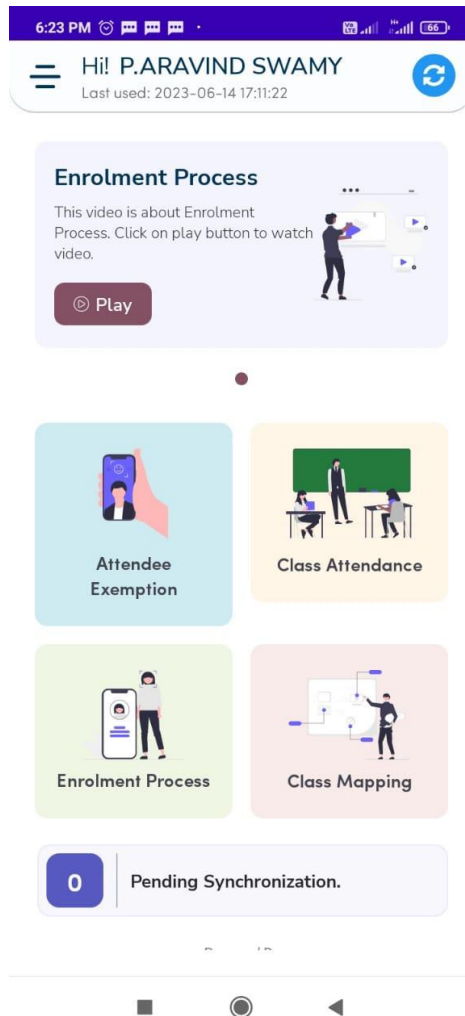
6:23 PM

66

Hi! P.ARAVIND SWAMY
Last used: 2023-06-14 17:11:22

Enrolment Process
This video is about Enrolment Process. Click on play button to watch video.
Play

Attendee Exemption

Class Attendance

Enrolment Process

Class Mapping

0
Pending Synchronization.

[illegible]